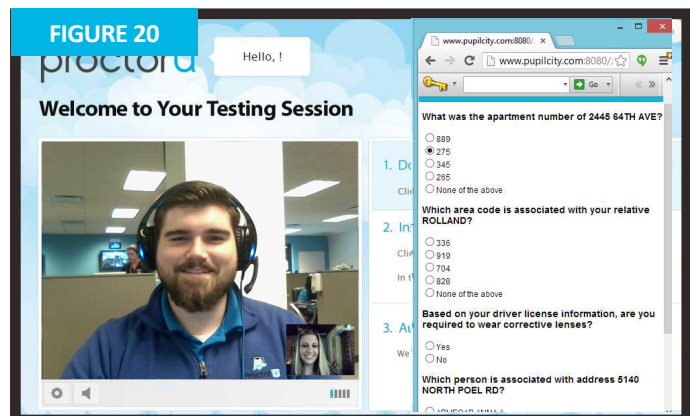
FIGURE 20

proctoru

Hello, !

Welcome to Your Testing Session

1. Do
Clic

2. In
Clic
In t

3. A
We

www.pupilcity.com:8080/ ×

www.pupilcity.com:8080/

Go

What was the apartment number of 2445 64TH AVE?

889
275
345
265
None of the above

Which area code is associated with your relative ROLLAND?

336
919
704
828
None of the above

Based on your driver license information, are you required to wear corrective lenses?

Yes
No

Which person is associated with address 5140 NORTH POEL RD?

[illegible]